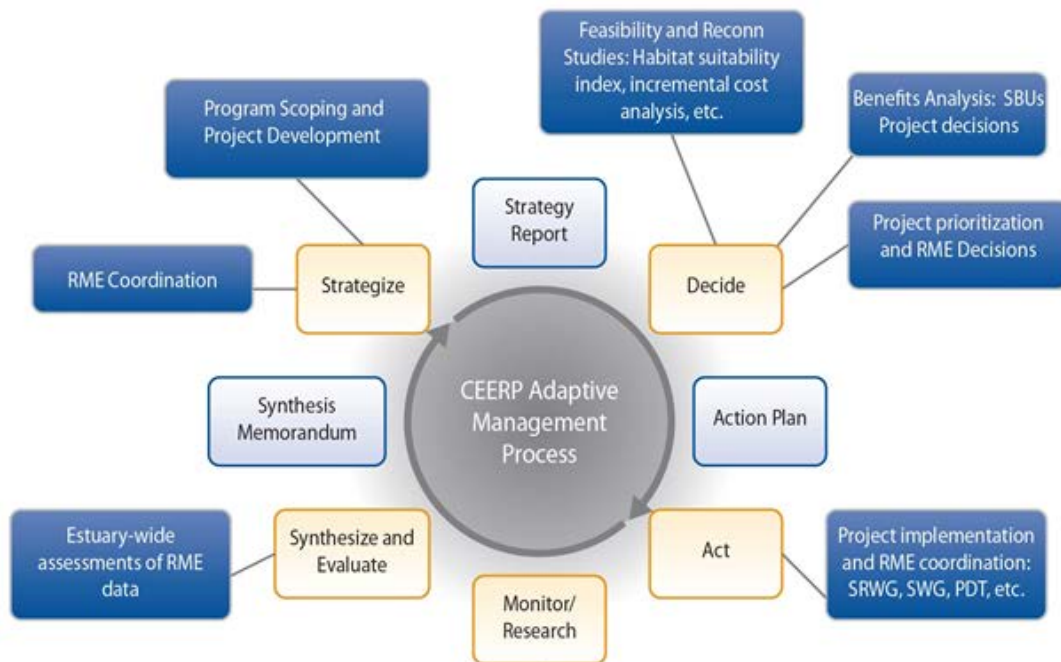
Feasibility and Reconn Studies: Habitat suitability index, incremental cost analysis, etc.

Program Scoping and Project Development

Benefits Analysis: SBUs Project decisions

Strategy Report

Project prioritization and RME Decisions

RME Coordination

Strategize

Decide

Synthesis Memorandum

CEERP Adaptive Management Process

Action Plan

Estuary-wide assessments of RME data

Synthesize and Evaluate

Act

Project implementation and RME coordination: SRWG, SWG, PDT, etc.

Monitor/ Research